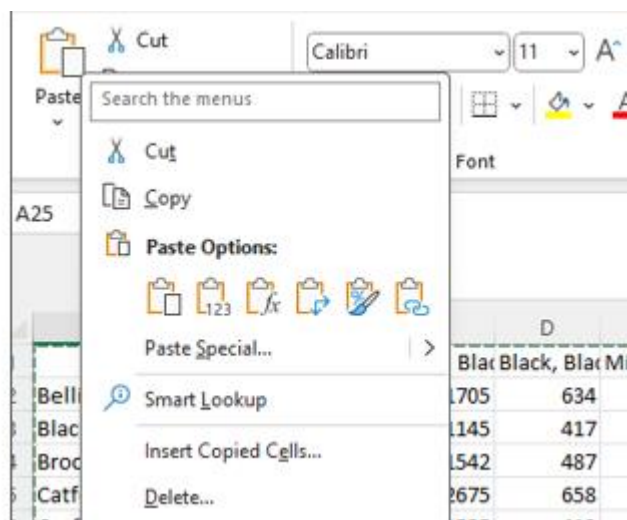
Cut

Calibri

11

Paste

Search the menus

Cut

Copy

Font

A25

Paste Options:

D

Paste Special...

Blac Black, Blac Mi

Belli

Smart Lookup

1705

634

Blac

1145

417

Insert Copied Cells...

Broc

1542

487

Catf

Delete...

2675

658